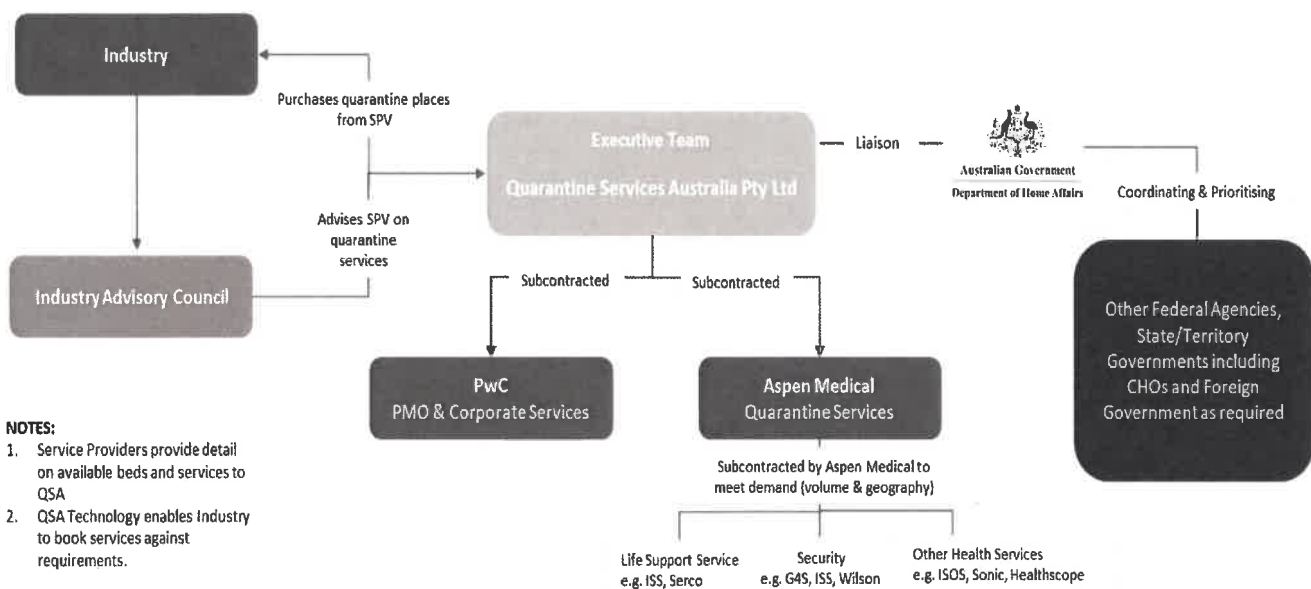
Industry

Purchases quarantine places from SPV

Advises SPV on quarantine services

Industry Advisory Council

Executive Team

Quarantine Services Australia Pty Ltd

Liaison

Australian Government
Department of Home Affairs

Coordinating & Prioritising

Other Federal Agencies, State/Territory Governments including CHOs and Foreign Government as required

Subcontracted

Subcontracted

PwC
PMO & Corporate Services

Aspen Medical
Quarantine Services

Subcontracted by Aspen Medical to meet demand (volume & geography)

Life Support Service
e.g. ISS, Serco

Security
e.g. G4S, ISS, Wilson

Other Health Services
e.g. ISOS, Sonic, Healthscope

NOTES:
1. Service Providers provide detail on available beds and services to QSA
2. QSA Technology enables Industry to book services against requirements.